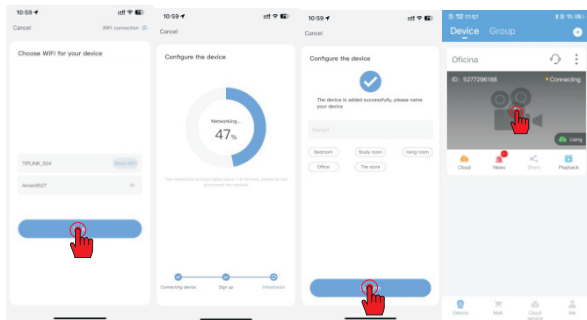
10:59
Cancel
WiFi connection
Choose WiFi for your device
TPLINK_504
Select WiFi
lenard527

10:59
Cancel
Configure the device
Networking...
47%
Connecting device
Sign up
Installation

10:59
Cancel
Configure the device
The device is added successfully, please name your device
Bedroom
Study room
living room
Office
The store

17:57
Device
Group
Oficina
ID: 5277296188
Connecting
Living
Cloud
News
Share
Playback
Device
Mall
Cloud service
Me